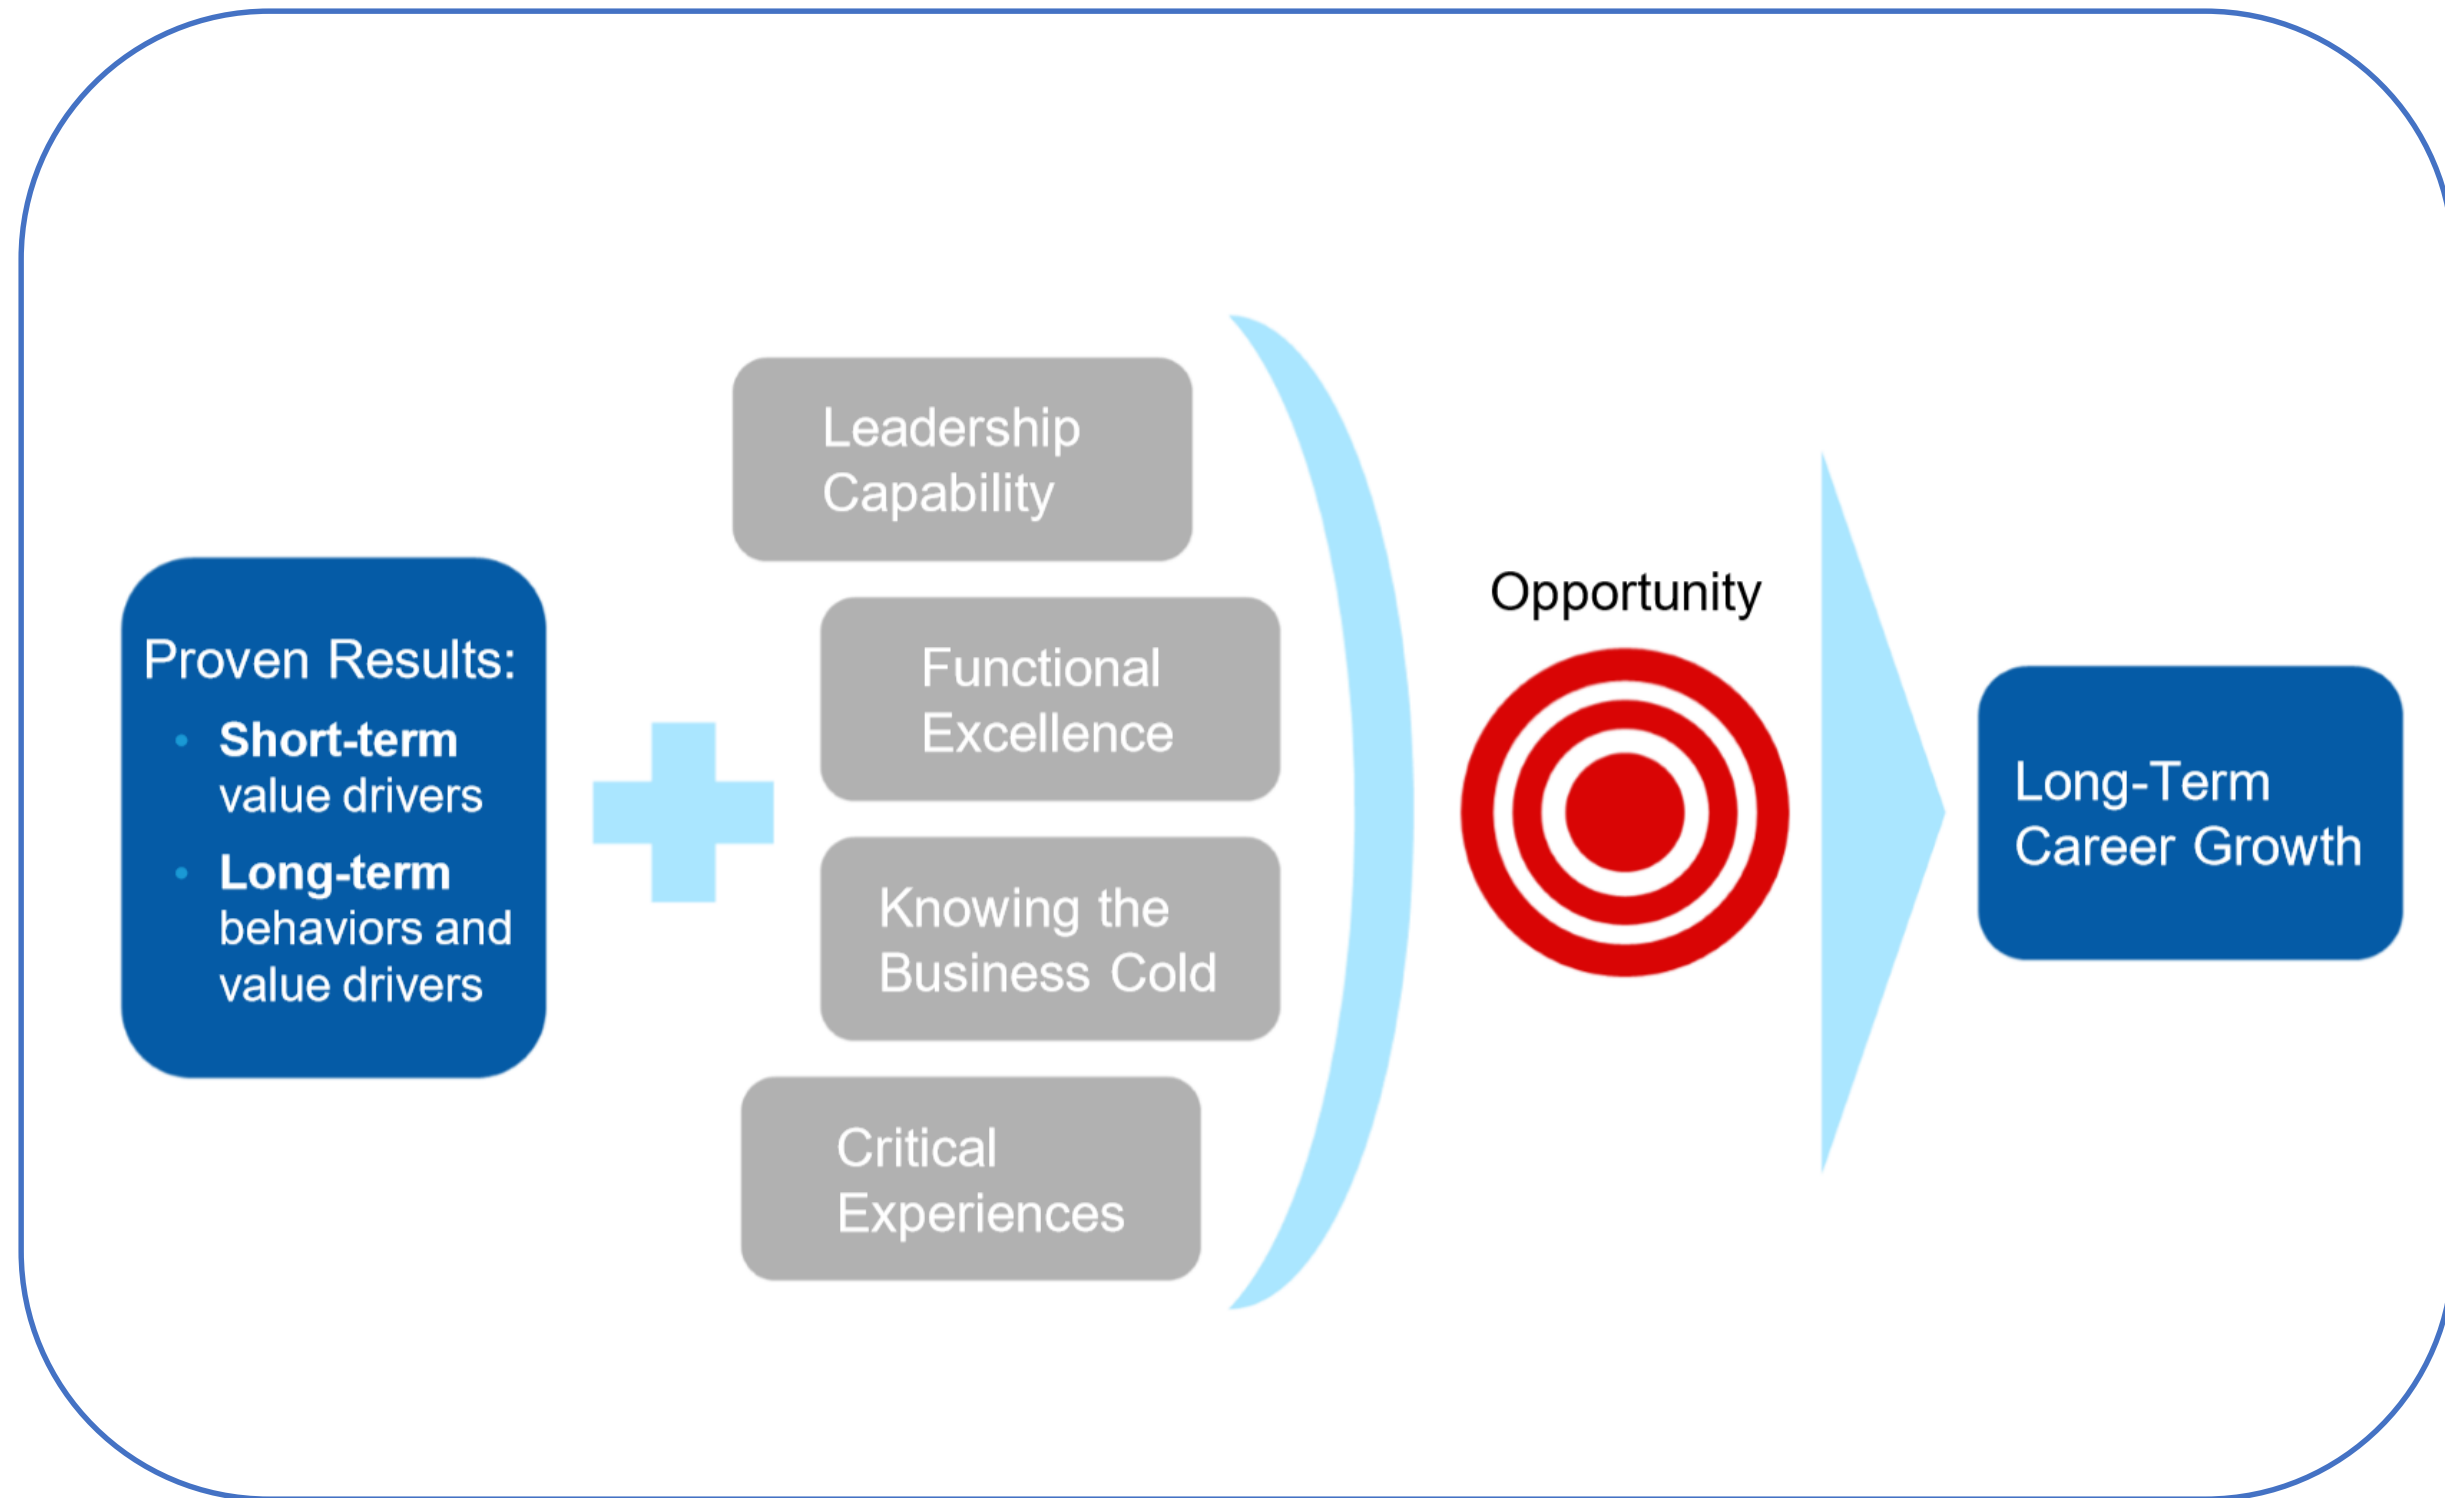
Proven Results:

- Short-term value drivers
- Long-term behaviors and value drivers

Leadership Capability

Functional Excellence

Knowing the Business Cold

Critical Experiences

Opportunity

Long-Term Career Growth